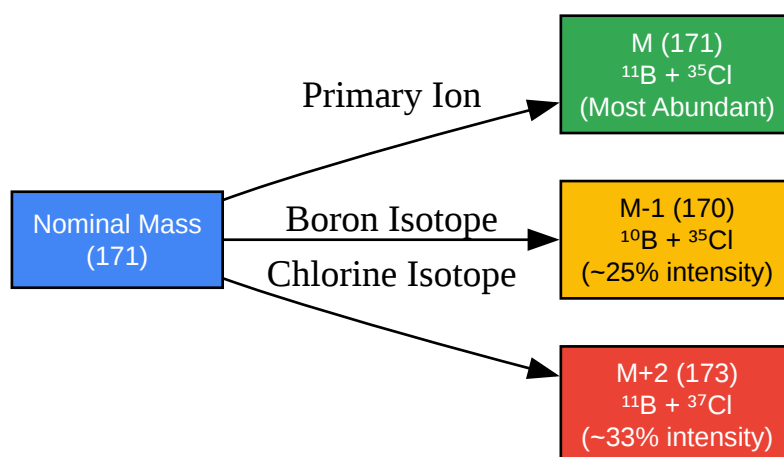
Nominal Mass
(171)

Primary Ion

Boron Isotope

Chlorine Isotope

M (171)
$^{11}B + ^{35}Cl$
(Most Abundant)

M-1 (170)
$^{10}B + ^{35}Cl$
(~25% intensity)

M+2 (173)
$^{11}B + ^{37}Cl$
(~33% intensity)